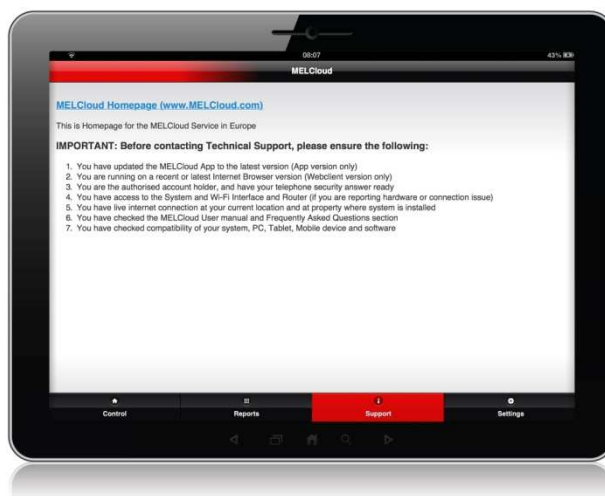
08:07

43%

MELCloud

MELCloud Homepage (www.MELCloud.com)

This is Homepage for the MELCloud Service in Europe

IMPORTANT: Before contacting Technical Support, please ensure the following:

1. You have updated the MELCloud App to the latest version (App version only)
2. You are running on a recent or latest Internet Browser version (Webclient version only)
3. You are the authorised account holder, and have your telephone security answer ready
4. You have access to the System and Wi-Fi Interface and Router (if you are reporting hardware or connection issue)
5. You have live internet connection at your current location and at property where system is installed
6. You have checked the MELCloud User manual and Frequently Asked Questions section
7. You have checked compatibility of your system, PC, Tablet, Mobile device and software

Control

Reports

Support

Settings